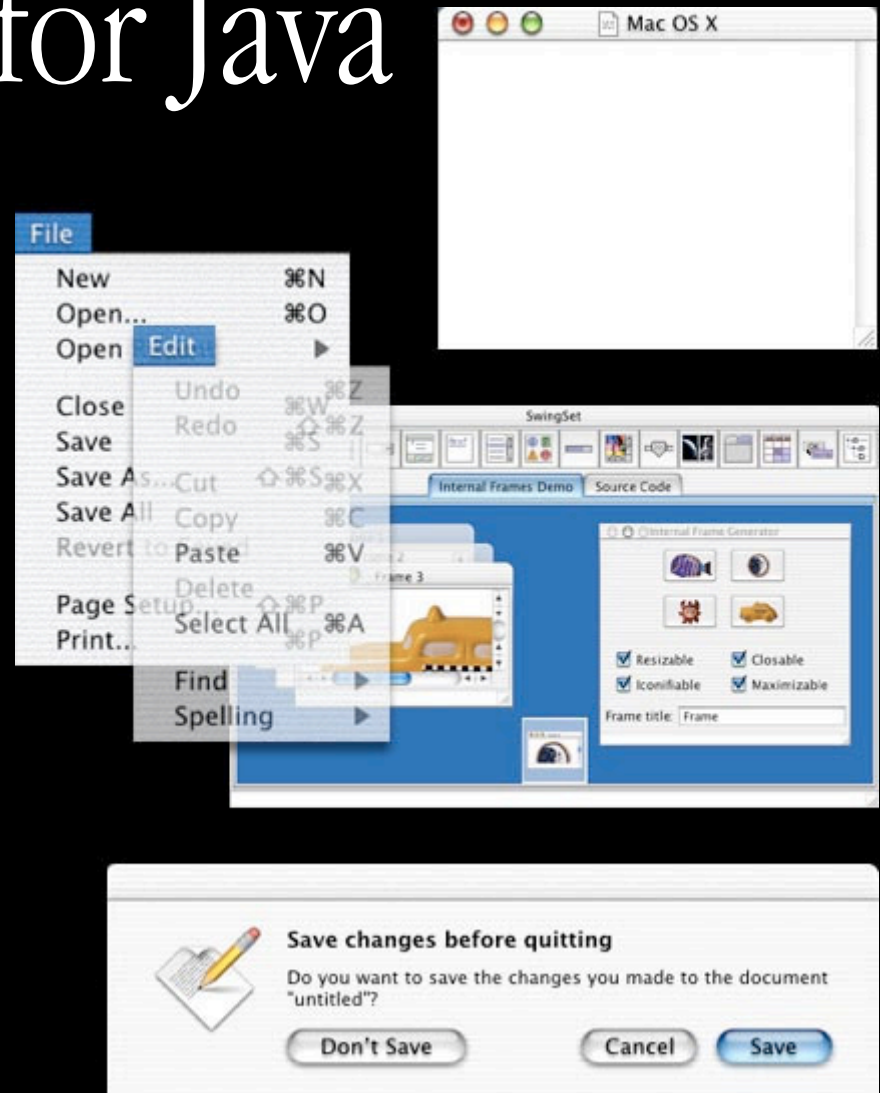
for Java

Mac OS X

File
New ⌘N
Open... ⌘O
Open
Close ⌘W
Save ⌘S
Save As... ⇧⌘S
Save All
Revert to Saved
Page Setup... ⇧⌘P
Print... ⌘P

Edit
Undo ⌘Z
Redo ⇧⌘Z
Cut ⌘X
Copy ⌘C
Paste ⌘V
Delete
Select All ⌘A
Find
Spelling

SwingSet
Internal Frames Demo
Source Code
Frame 2
Frame 3
Internal Frame Generator
Resizable
Closable
Iconifiable
Maximizable
Frame title: Frame

Save changes before quitting
Do you want to save the changes you made to the document "untitled"?
Don't Save
Cancel
Save